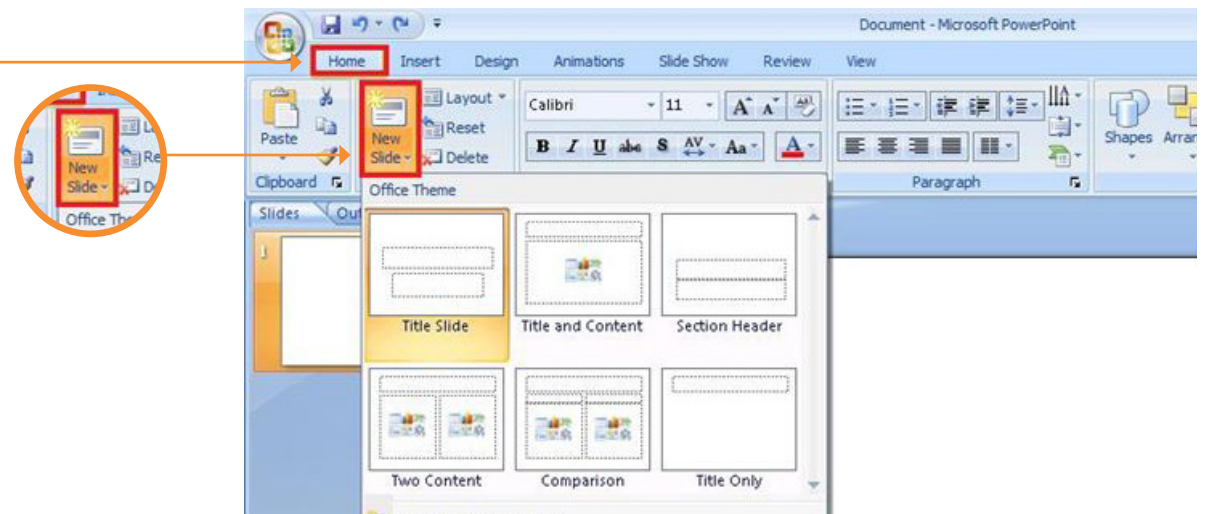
Document - Microsoft PowerPoint

Home Insert Design Animations Slide Show Review View

Paste
Clipboard

New Slide
Layout
Reset
Delete

Calibri 11

B I U abe S AV Aa A

Paragraph

Shapes Arran

Slides Out

1

Office Theme

Title Slide
Title and Content
Section Header
Two Content
Comparison
Title Only

New Slide
Office The